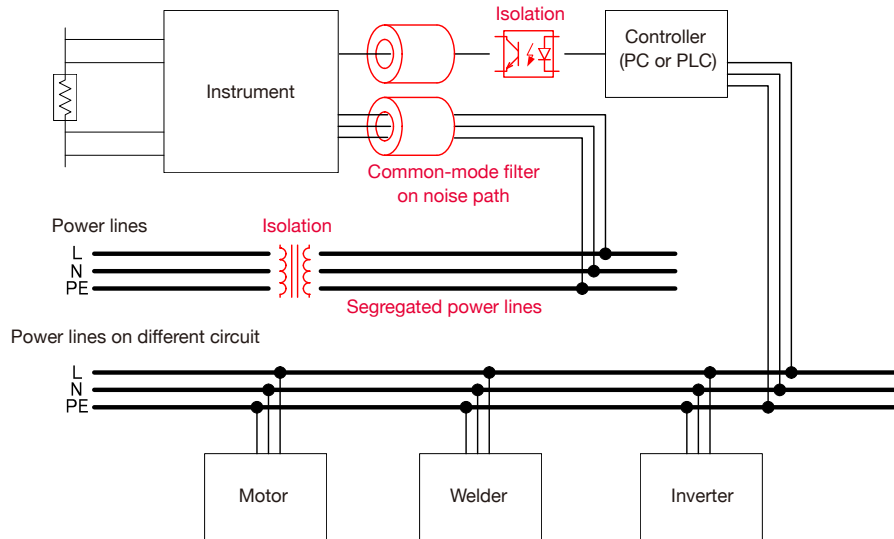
Isolation

Controller (PC or PLC)

Instrument

Common-mode filter on noise path

Power lines

Isolation

L
N
PE

Segregated power lines

Power lines on different circuit

L
N
PE

Motor

Welder

Inverter